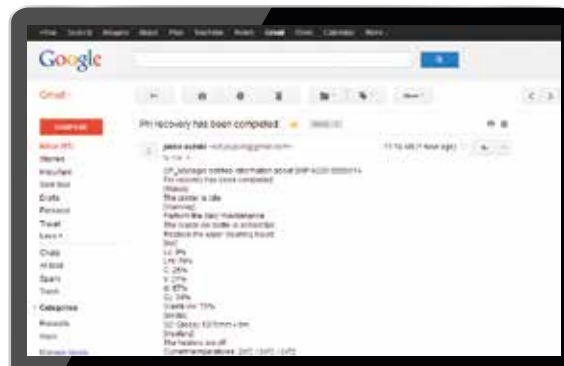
Google

Gmail

COMPOSE

Inbox
Starred
Important
Sent Mail
Drafts
Personal
Travel
Less

Chats
All Mail
Spam
Trash

Categories

PH recovery has been completed

More

The printer is idle
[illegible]
Perform the daily maintenance
The waste ink bottle is almost full
Replace the wiper cleaning liquid
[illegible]
LC: 8%
LM: 79%
C: 26%
Y: 27%
M: 67%
CL: 34%
Waste ink: 73%
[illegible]
The heaters are off
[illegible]